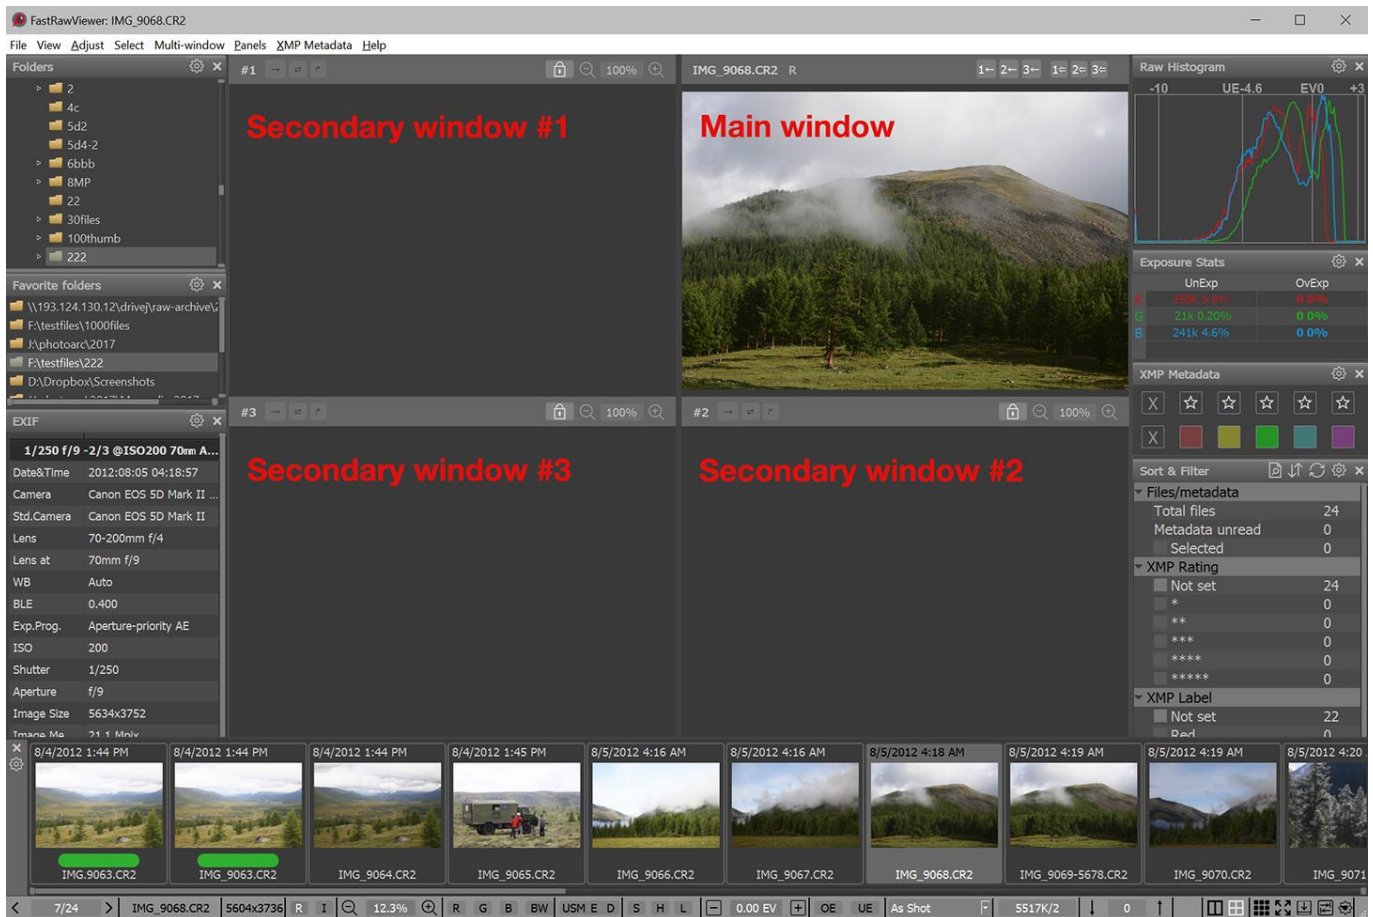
FastRawViewer: IMG_9068.CR2

File View Adjust Select Multi-window Panels XMP Metadata Help

Folders
2
4c
5d2
5d4-2
6bbb
8MP
22
30files
100thumb
222

Favorite folders
\\193.124.130.12\drivej\raw-archive\
F:\testfiles\1000files
J:\photoarc\2017
F:\testfiles\222
D:\Dropbox\Screenshots

EXIF
1/250 f/9 -2/3 @ISO200 70mm A...

| | |
|---|---|
| Date&Time | 2012:08:05 04:18:57 |
| Camera | Canon EOS 5D Mark II ... |
| Std.Camera | Canon EOS 5D Mark II |
| Lens | 70-200mm f/4 |
| Lens at | 70mm f/9 |
| WB | Auto |
| BLE | 0.400 |
| Exp.Prog. | Aperture-priority AE |
| ISO | 200 |
| Shutter | 1/250 |
| Aperture | f/9 |
| Image Size | 5634x3752 |
| Image Me... | 21.1 Mpix |

#1 100%
Secondary window #1

IMG_9068.CR2 R
Main window

#3 100%
Secondary window #3

#2 100%
Secondary window #2

Raw Histogram
-10 UE-4.6 EV0 +3

Exposure Stats

| | UnExp | OvExp |
|---|---|---|
| R | 259k 5.0% | 0 0% |
| G | 21k 0.20% | 0 0% |
| B | 241k 4.6% | 0 0% |

XMP Metadata

Sort & Filter
Files/metadata
Total files 24
Metadata unread 0
Selected 0
XMP Rating
Not set 24
* 0
** 0
*** 0
**** 0
***** 0
XMP Label
Not set 22
Red 0

8/4/2012 1:44 PM IMG.9063.CR2
8/4/2012 1:44 PM IMG_9063.CR2
8/4/2012 1:44 PM IMG_9064.CR2
8/4/2012 1:45 PM IMG_9065.CR2
8/5/2012 4:16 AM IMG_9066.CR2
8/5/2012 4:16 AM IMG_9067.CR2
8/5/2012 4:18 AM IMG_9068.CR2
8/5/2012 4:19 AM IMG_9069-5678.CR2
8/5/2012 4:19 AM IMG_9070.CR2
8/5/2012 4:20 IMG_9071

7/24 IMG_9068.CR2 5604x3736 R I 12.3% R G B BW USM E D S H L 0.00 EV OE UE As Shot 5517K/2 0